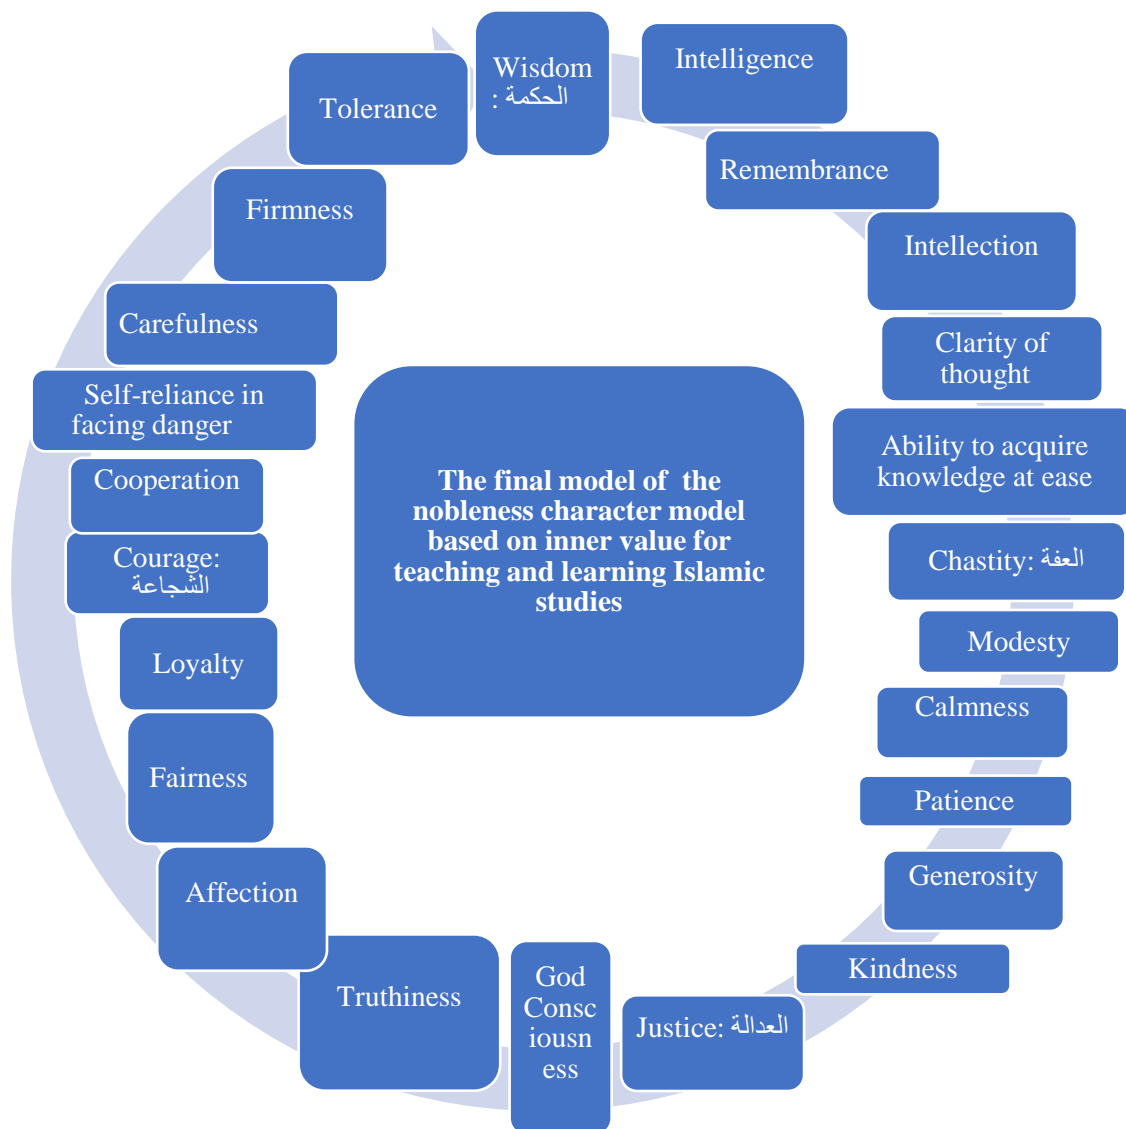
Wisdom
: الحكمة

Intelligence

Remembrance

Intellection

Clarity of thought

Ability to acquire knowledge at ease

Chastity: العفة

Modesty

Calmness

Patience

Generosity

Kindness

Justice: العدالة

God Consciousness

Truthiness

Affection

Fairness

Loyalty

Courage: الشجاعة

Cooperation

Self-reliance in facing danger

Carefulness

Firmness

Tolerance

The final model of the nobleness character model based on inner value for teaching and learning Islamic studies